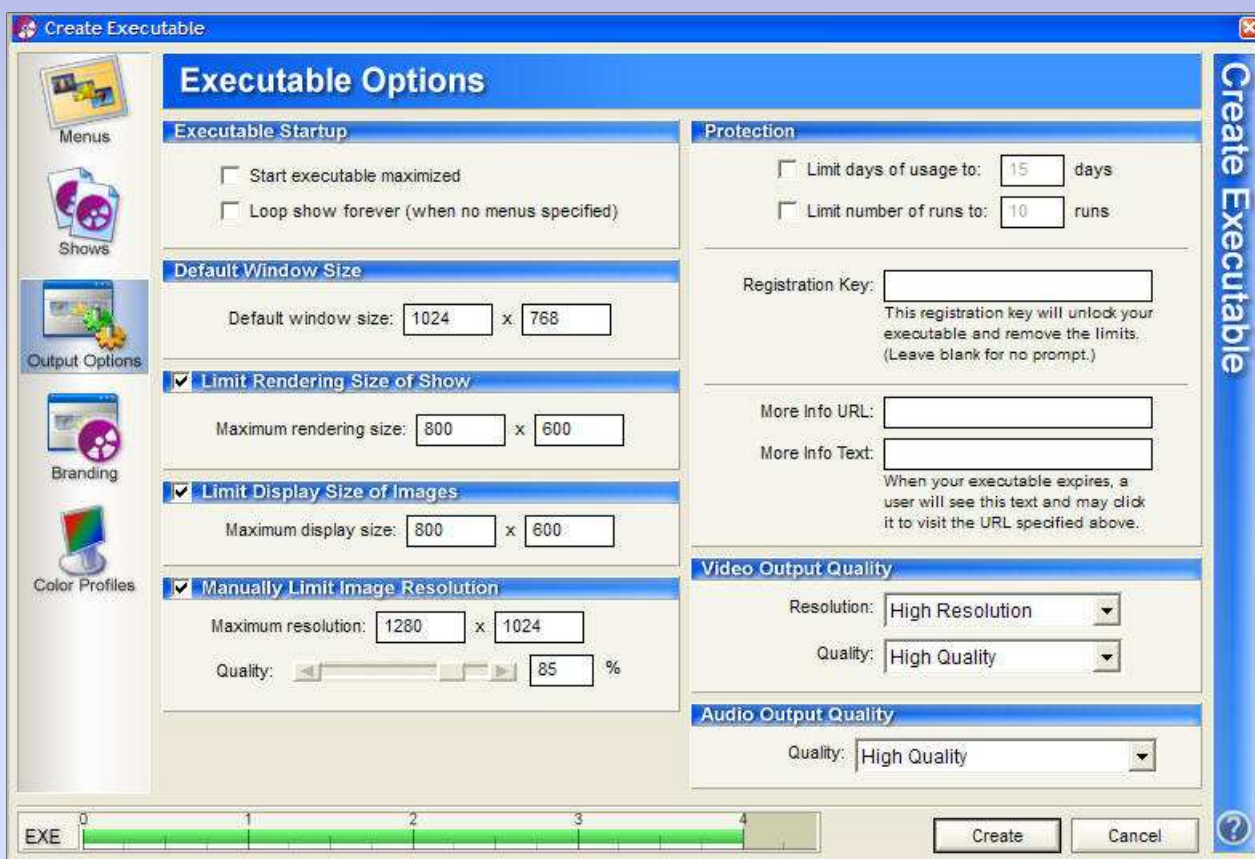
Create Executable

Menus

Shows

Output Options

Branding

Color Profiles

Executable Options

Executable Startup

Start executable maximized

Loop show forever (when no menus specified)

Default Window Size

Default window size: 1024 x 768

Limit Rendering Size of Show

Maximum rendering size: 800 x 600

Limit Display Size of Images

Maximum display size: 800 x 600

Manually Limit Image Resolution

Maximum resolution: 1280 x 1024

Quality: 85 %

Protection

Limit days of usage to: 15 days

Limit number of runs to: 10 runs

Registration Key:

This registration key will unlock your executable and remove the limits. (Leave blank for no prompt.)

More Info URL:

More Info Text:

When your executable expires, a user will see this text and may click it to visit the URL specified above.

Video Output Quality

Resolution: High Resolution

Quality: High Quality

Audio Output Quality

Quality: High Quality

Create Executable

EXE 0 1 2 3 4

Create

Cancel

?